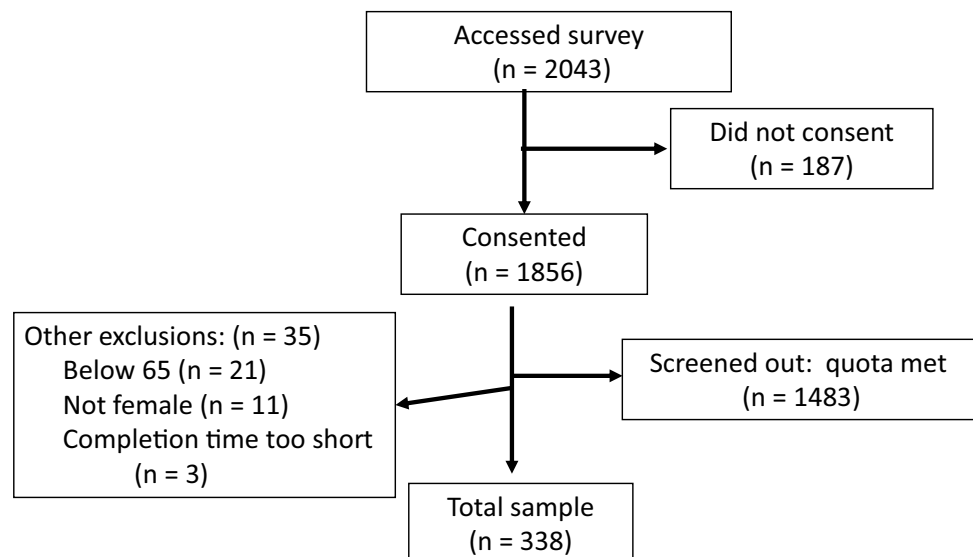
Accessed survey
(n = 2043)

Did not consent
(n = 187)

Consented
(n = 1856)

Other exclusions: (n = 35)
Below 65 (n = 21)
Not female (n = 11)
Completion time too short
(n = 3)

Screened out: quota met
(n = 1483)

Total sample
(n = 338)